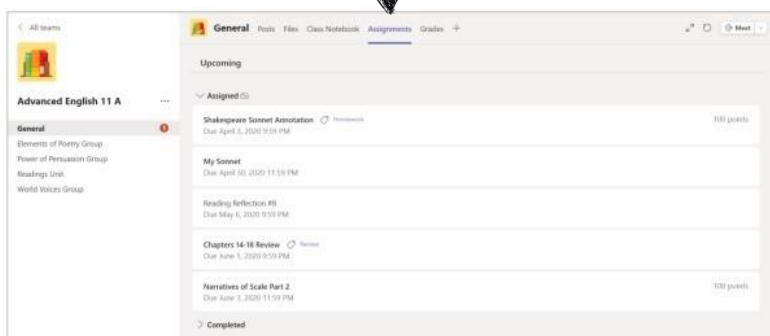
< All teams

Advanced English 11 A ...

General
Elements of Poetry Group
Power of Persuasion Group
Readings Unit
World Voices Group

General Posts Files Class Notebook Assignments Grades +

Meet

Upcoming

Assigned (5)

Shakespeare Sonnet Annotation Homework
Due April 3, 2020 9:59 PM
100 points

My Sonnet
Due April 30, 2020 11:59 PM

Reading Reflection #8
Due May 6, 2020 9:59 PM

Chapters 14-18 Review Review
Due June 1, 2020 9:59 PM

Narratives of Scale Part 2
Due June 3, 2020 11:59 PM
100 points

Completed